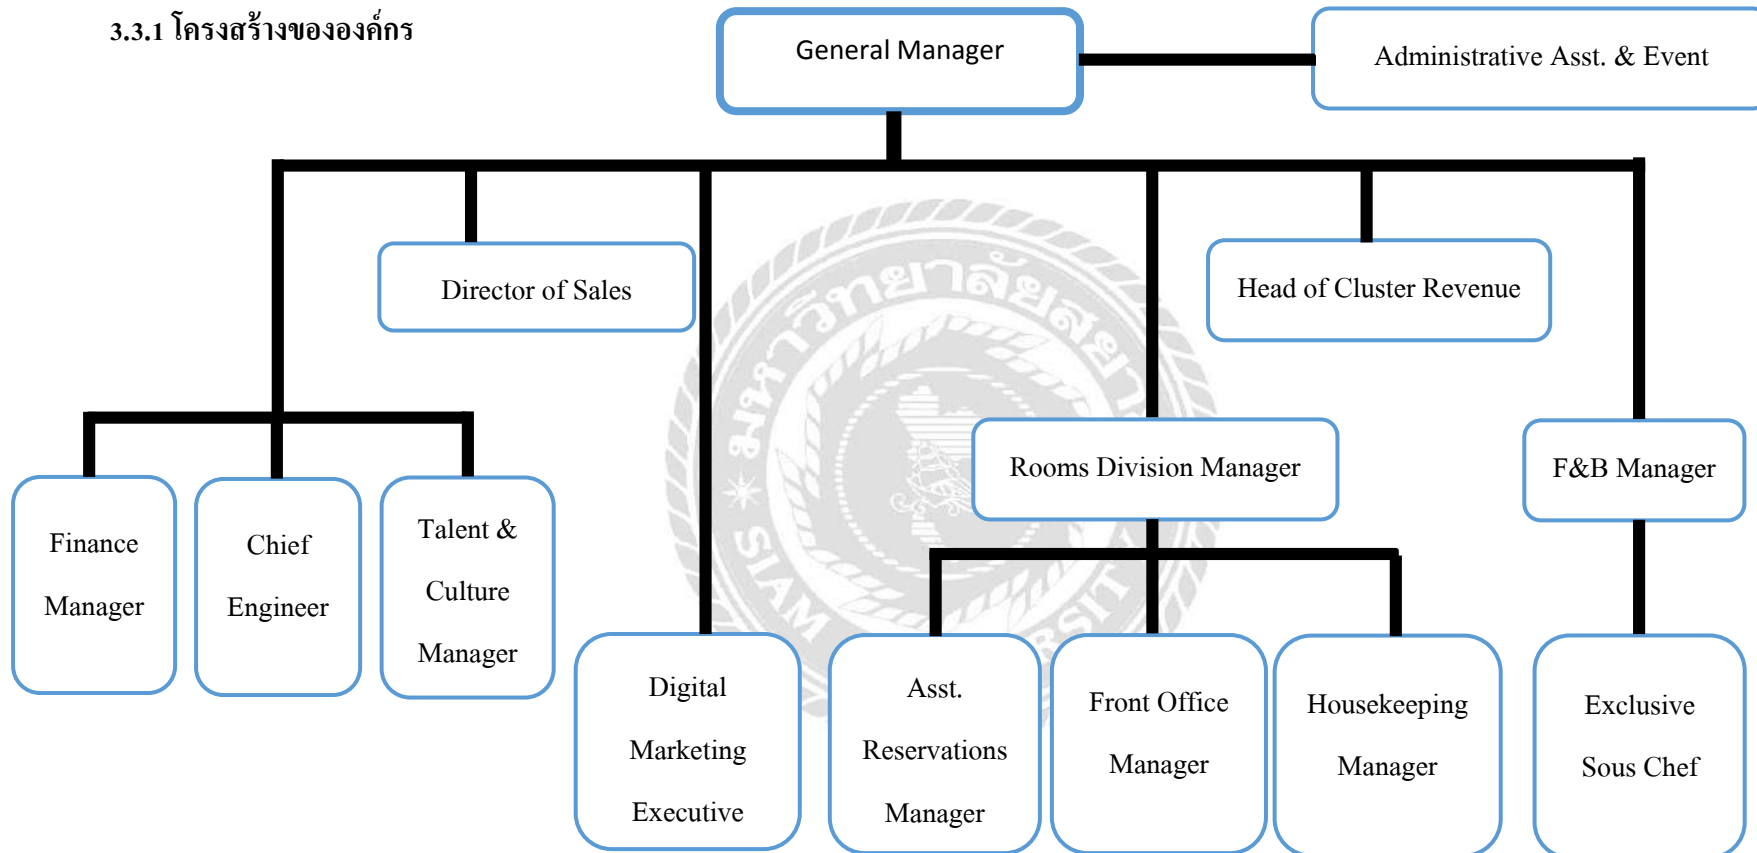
3.3.1 โครงสร้างขององค์กร

General Manager

Administrative Asst. & Event

Director of Sales

Head of Cluster Revenue

Finance Manager

Chief Engineer

Talent & Culture Manager

Rooms Division Manager

F&B Manager

Digital Marketing Executive

Asst. Reservations Manager

Front Office Manager

Housekeeping Manager

Exclusive Sous Chef

มหาวิทยาลัยสยาม SIAM UNIVERSITY